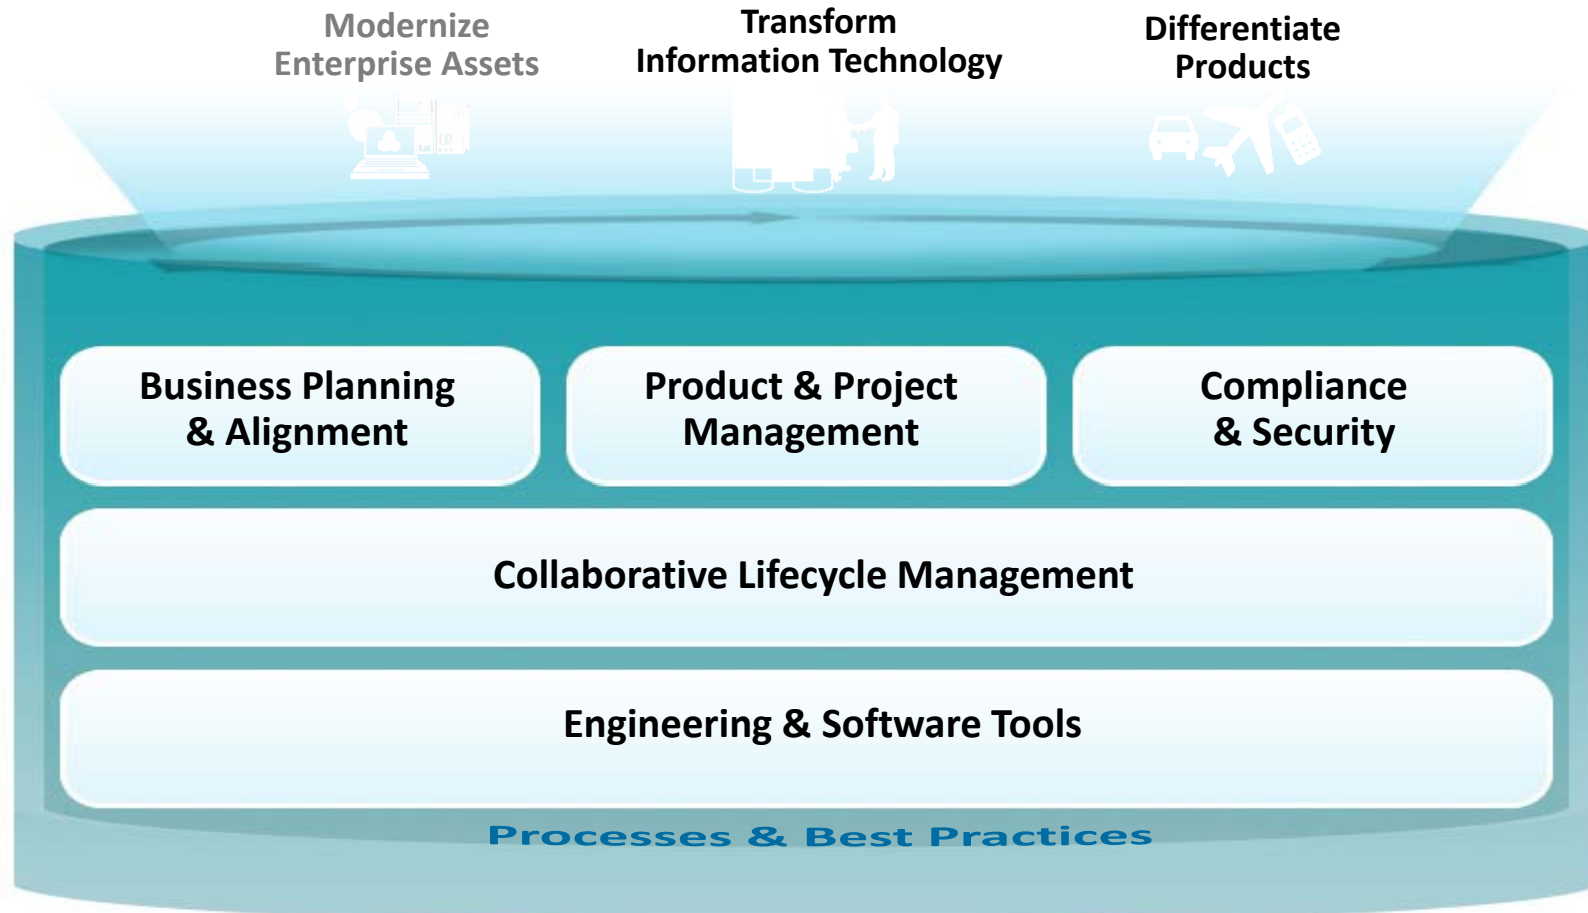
Modernize Enterprise Assets

Transform Information Technology

Differentiate Products

Business Planning & Alignment

Product & Project Management

Compliance & Security

Collaborative Lifecycle Management

Engineering & Software Tools

Processes & Best Practices